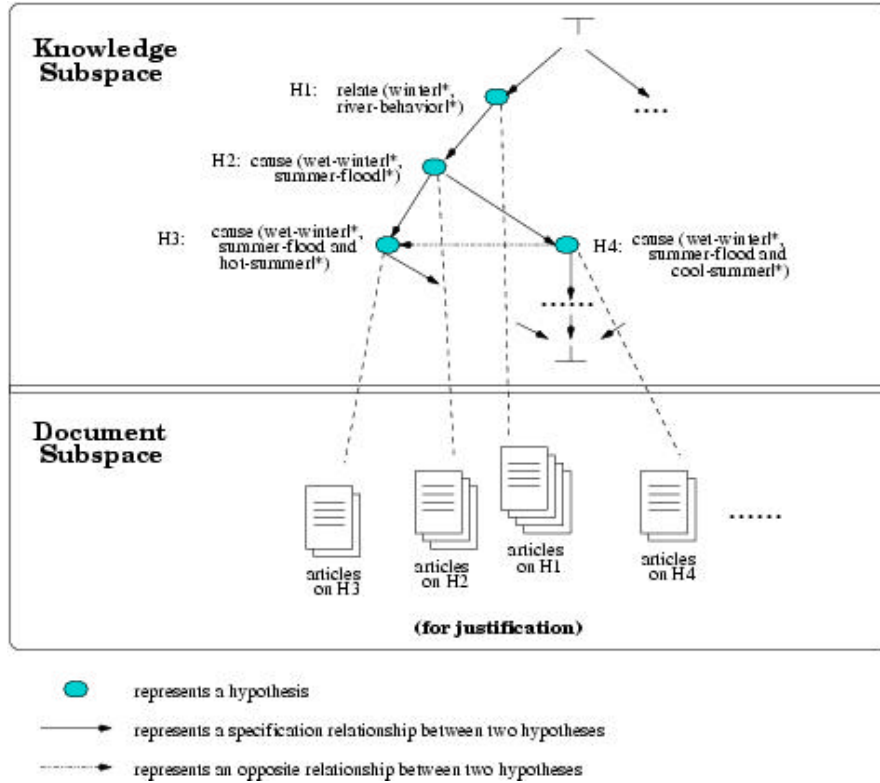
Knowledge Subspace

H1: relate (winter|*, river-behavior|*)

....

H2: cause (wet-winter|*, summer-flood|*)

H3: cause (wet-winter|*, summer-flood and hot-summer|*)

H4: cause (wet-winter|*, summer-flood and cool-summer|*)

......

Document Subspace

articles on H3

articles on H2

articles on H1

articles on H4

......

(for justification)

represents a hypothesis

represents a specification relationship between two hypotheses

represents an opposite relationship between two hypotheses